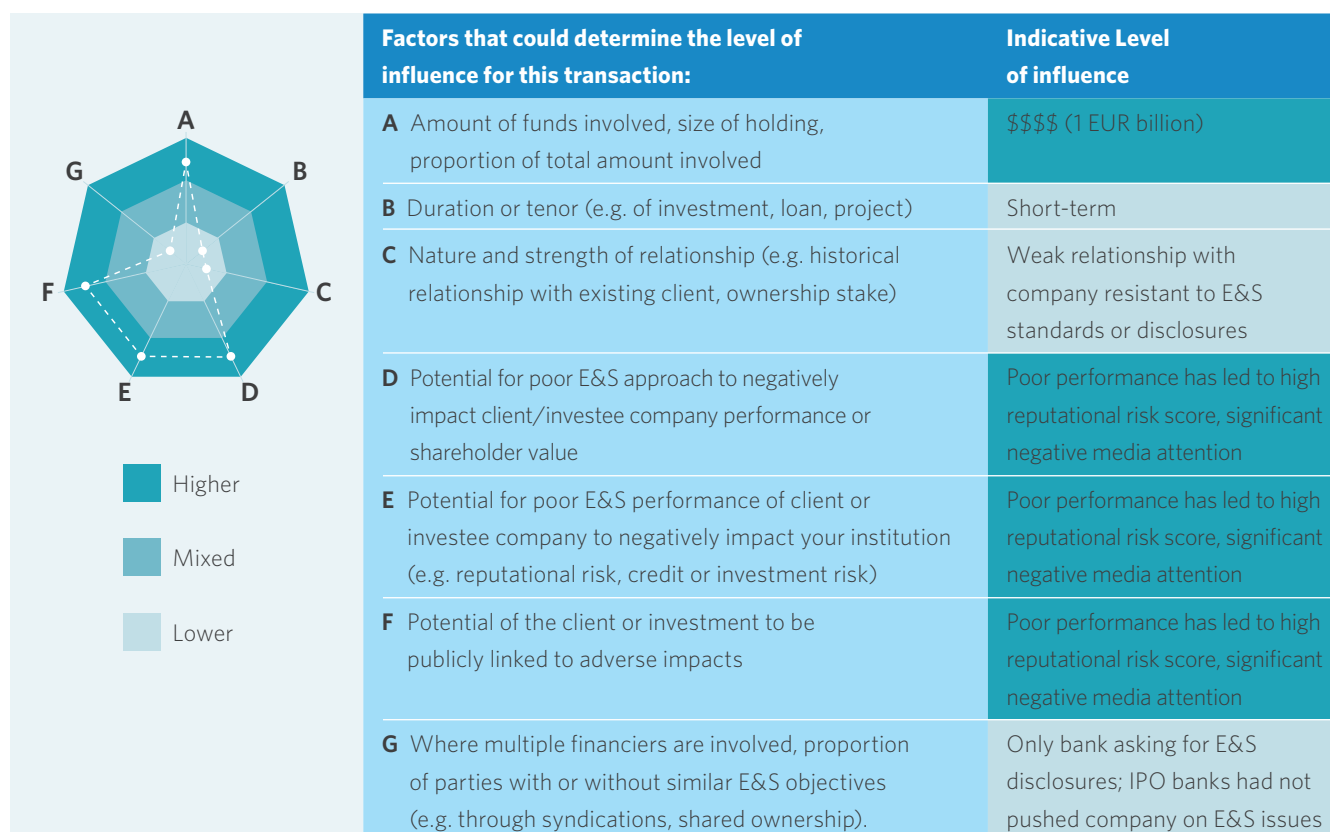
A
B
C
D
E
F
G

Higher

Mixed

Lower

| Factors that could determine the level of influence for this transaction: | Indicative Level of influence |
|---|---|
| **A** Amount of funds involved, size of holding, proportion of total amount involved | $$$$ (1 EUR billion) |
| **B** Duration or tenor (e.g. of investment, loan, project) | Short-term |
| **C** Nature and strength of relationship (e.g. historical relationship with existing client, ownership stake) | Weak relationship with company resistant to E&S standards or disclosures |
| **D** Potential for poor E&S approach to negatively impact client/investee company performance or shareholder value | Poor performance has led to high reputational risk score, significant negative media attention |
| **E** Potential for poor E&S performance of client or investee company to negatively impact your institution (e.g. reputational risk, credit or investment risk) | Poor performance has led to high reputational risk score, significant negative media attention |
| **F** Potential of the client or investment to be publicly linked to adverse impacts | Poor performance has led to high reputational risk score, significant negative media attention |
| **G** Where multiple financiers are involved, proportion of parties with or without similar E&S objectives (e.g. through syndications, shared ownership). | Only bank asking for E&S disclosures; IPO banks had not pushed company on E&S issues |